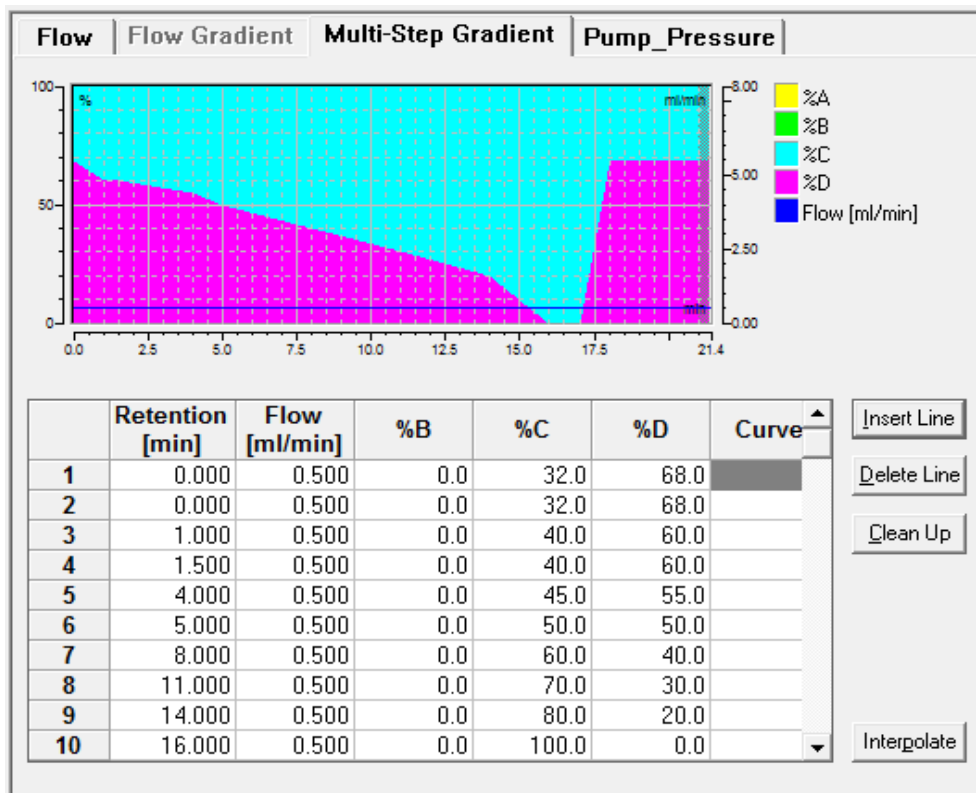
Flow | Flow Gradient | Multi-Step Gradient | Pump_Pressure

100 % ml/min 8.00
50 5.00
0 2.50
min 0.00
0.0 2.5 5.0 7.5 10.0 12.5 15.0 17.5 21.4

%A
%B
%C
%D
Flow [ml/min]

| | Retention [min] | Flow [ml/min] | %B | %C | %D | Curve |
|---|---|---|---|---|---|---|
| 1 | 0.000 | 0.500 | 0.0 | 32.0 | 68.0 | |
| 2 | 0.000 | 0.500 | 0.0 | 32.0 | 68.0 | |
| 3 | 1.000 | 0.500 | 0.0 | 40.0 | 60.0 | |
| 4 | 1.500 | 0.500 | 0.0 | 40.0 | 60.0 | |
| 5 | 4.000 | 0.500 | 0.0 | 45.0 | 55.0 | |
| 6 | 5.000 | 0.500 | 0.0 | 50.0 | 50.0 | |
| 7 | 8.000 | 0.500 | 0.0 | 60.0 | 40.0 | |
| 8 | 11.000 | 0.500 | 0.0 | 70.0 | 30.0 | |
| 9 | 14.000 | 0.500 | 0.0 | 80.0 | 20.0 | |
| 10 | 16.000 | 0.500 | 0.0 | 100.0 | 0.0 | |

Insert Line
Delete Line
Clean Up
Interpolate